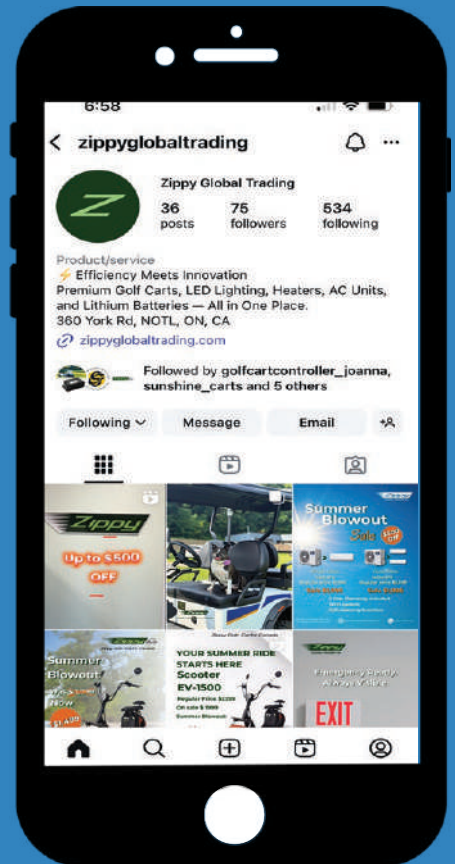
6:58

< zippyglobaltrading

Z

Zippy Global Trading

36 posts

75 followers

534 following

Product/service

⚡ Efficiency Meets Innovation

Premium Golf Carts, LED Lighting, Heaters, AC Units, and Lithium Batteries — All in One Place.

360 York Rd, NOTL, ON, CA

zippyglobaltrading.com

Followed by golfcartcontroller_joanna, sunshine_carts and 5 others

Following

Message

Email

Zippy

Up to $500 OFF

Summer Blowout Sale

Summer Blowout

YOUR SUMMER RIDE STARTS HERE

Scooter EV-1500

Summer Blowout

Emergency Ready, Always Visible

EXIT